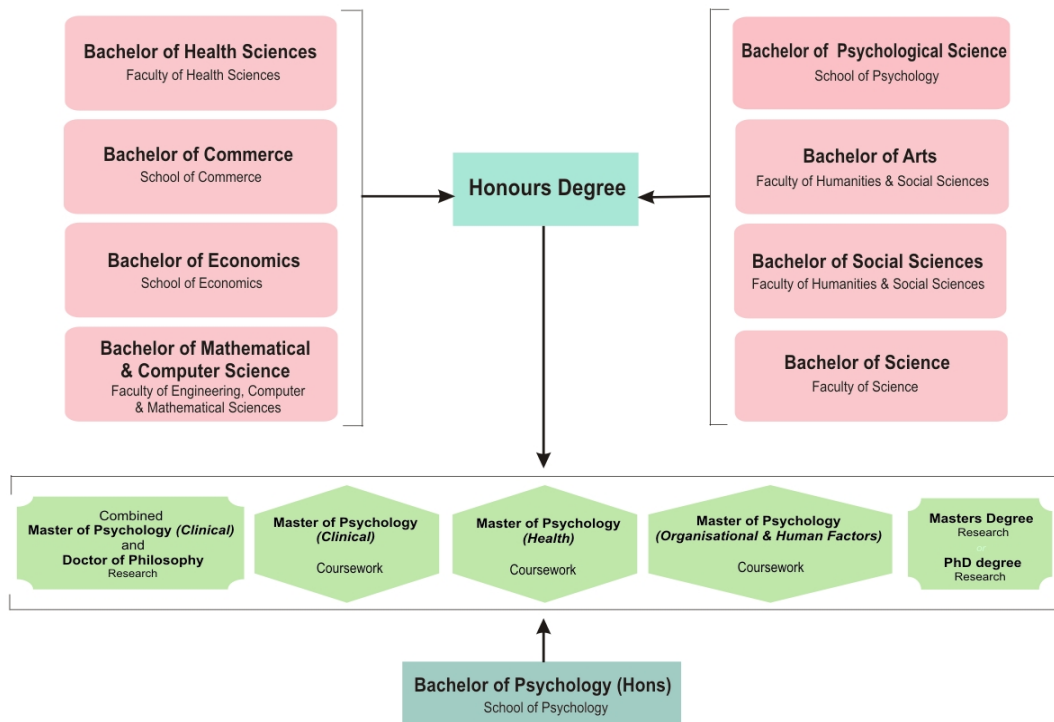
Bachelor of Health Sciences
Faculty of Health Sciences

Bachelor of Commerce
School of Commerce

Bachelor of Economics
School of Economics

Bachelor of Mathematical & Computer Science
Faculty of Engineering, Computer & Mathematical Sciences

Honours Degree

Bachelor of Psychological Science
School of Psychology

Bachelor of Arts
Faculty of Humanities & Social Sciences

Bachelor of Social Sciences
Faculty of Humanities & Social Sciences

Bachelor of Science
Faculty of Science

Combined
Master of Psychology *(Clinical)*
and
Doctor of Philosophy
Research

Master of Psychology
*(Clinical)*
Coursework

Master of Psychology
*(Health)*
Coursework

Master of Psychology
*(Organisational & Human Factors)*
Coursework

Masters Degree
Research
PhD degree
Research

Bachelor of Psychology (Hons)
School of Psychology